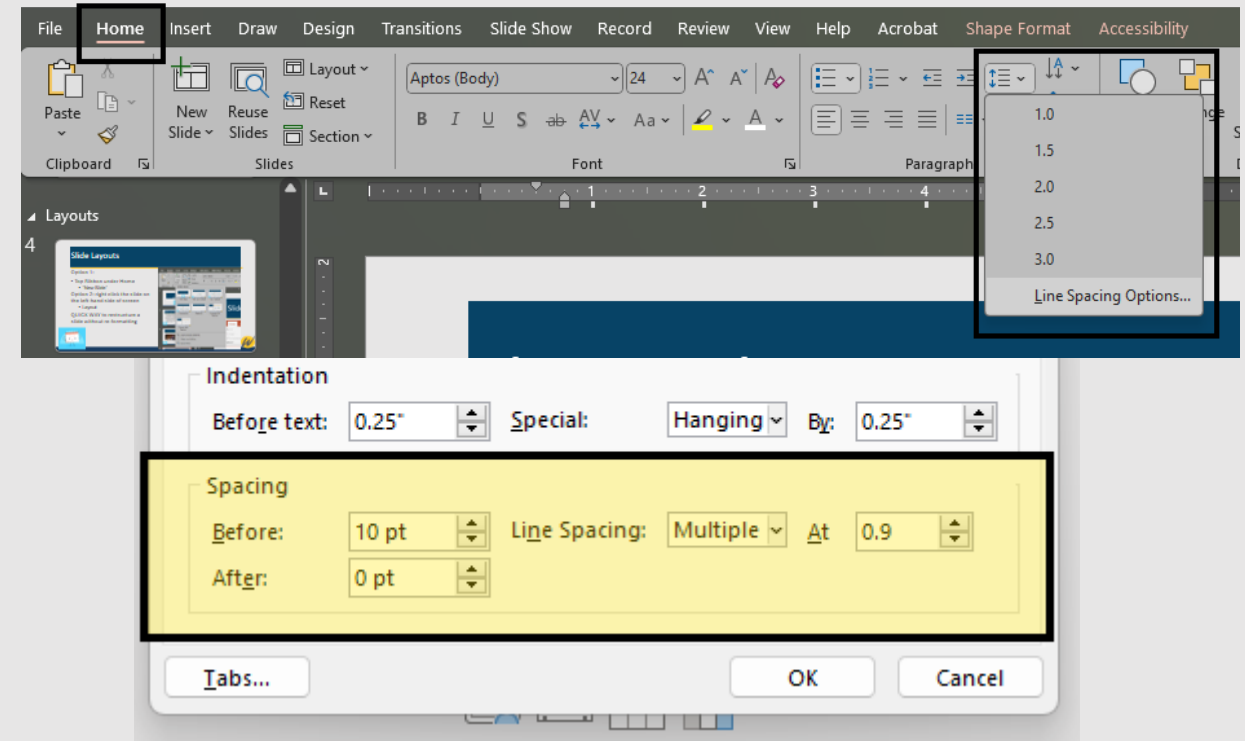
File Home Insert Draw Design Transitions Slide Show Record Review View Help Acrobat Shape Format Accessibility

Paste
Clipboard
New Slide
Reuse Slides
Layout
Reset
Section
Slides
Aptos (Body) 24
B I U S ab
Font
Paragraph

1.0
1.5
2.0
2.5
3.0
Line Spacing Options...

Layouts
4
Slide Layouts

Indentation
Before text: 0.25"
Special: Hanging
By: 0.25"

Spacing
Before: 10 pt
Line Spacing: Multiple
At 0.9
After: 0 pt

Tabs...
OK
Cancel